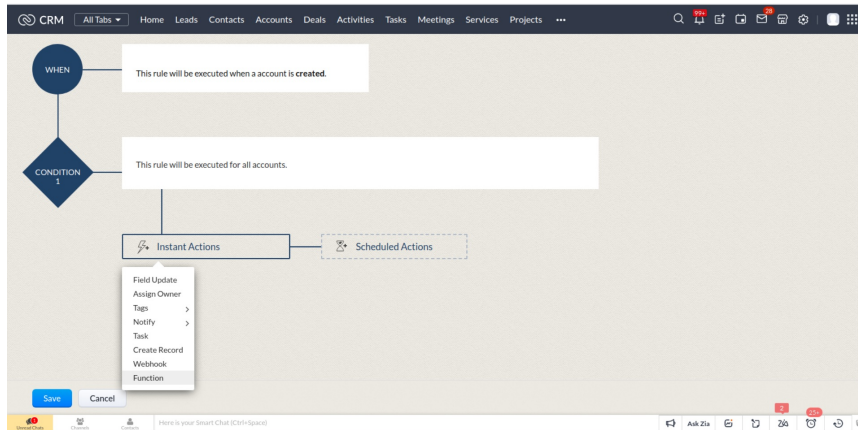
CRM All Tabs Home Leads Contacts Accounts Deals Activities Tasks Meetings Services Projects •••

99+ 28

WHEN

This rule will be executed when a account is **created**.

CONDITION 1

This rule will be executed for all accounts.

Instant Actions

Scheduled Actions

Field Update
Assign Owner
Tags >
Notify >
Task
Create Record
Webhook
Function

Save Cancel

Unread Chats Channels Contacts Here is your Smart Chat (Ctrl+Space)

Ask Zia 2 25